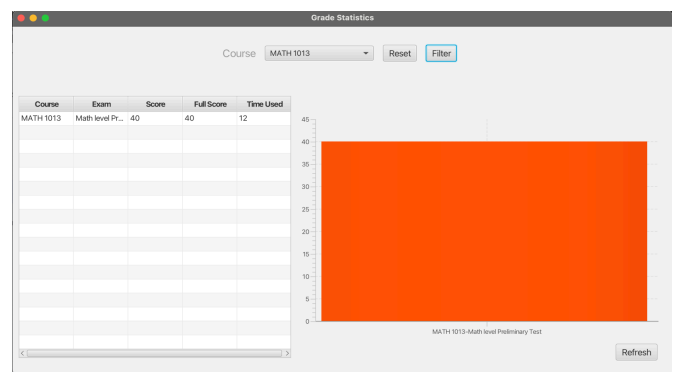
Grade Statistics

Course MATH 1013 Reset Filter

| Course | Exam | Score | Full Score | Time Used |
|---|---|---|---|---|
| MATH 1013 | Math level Pr... | 40 | 40 | 12 |

45
40
35
30
25
20
15
10
5
0

MATH 1013-Math level Preliminary Test

Refresh